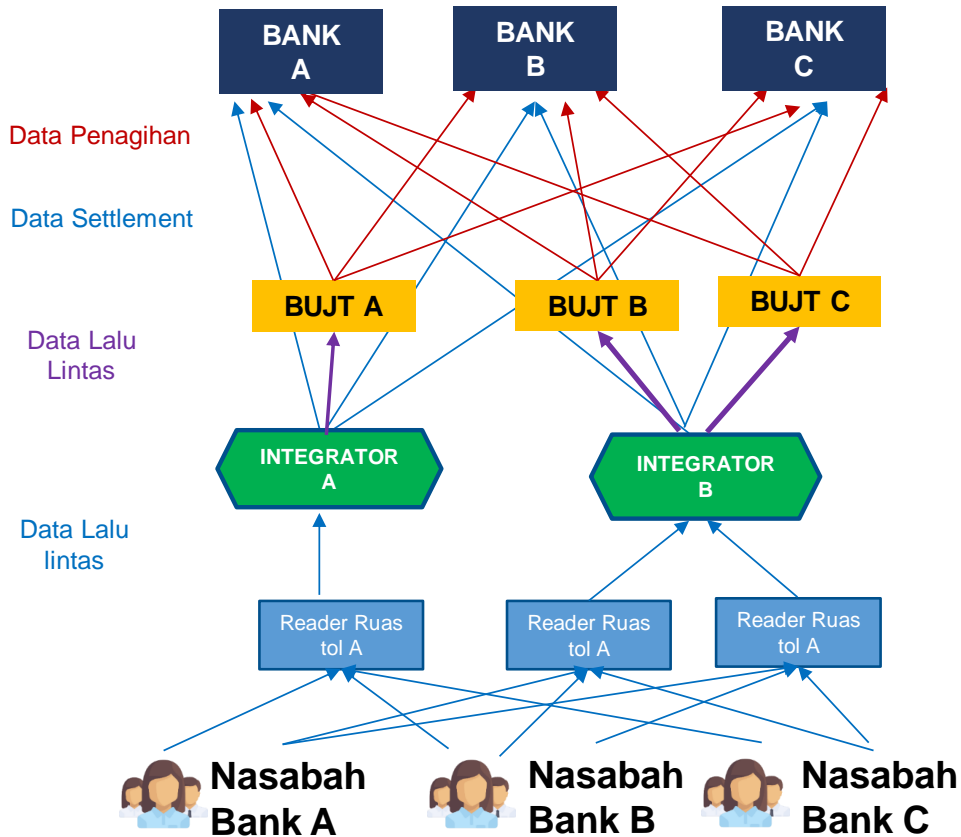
BANK A

BANK B

BANK C

Data Penagihan

Data Settlement

BUJT A

BUJT B

BUJT C

Data Lalu Lintas

INTEGRATOR A

INTEGRATOR B

Data Lalu lintas

Reader Ruas tol A

Reader Ruas tol A

Reader Ruas tol A

Nasabah Bank A

Nasabah Bank B

Nasabah Bank C